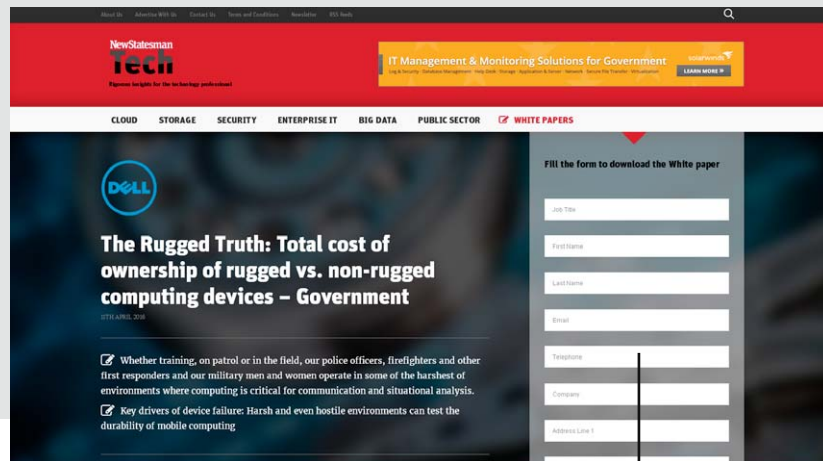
About Us Advertise With Us Contact Us Terms and Conditions Newsletter RSS Feeds

NewStatesman Tech

Rigorous insights for the technology professional

IT Management & Monitoring Solutions for Government

Log & Security · Database Management · Help Desk · Storage · Application & Server · Network · Secure File Transfer · Virtualization

solarwinds

LEARN MORE »

CLOUD STORAGE SECURITY ENTERPRISE IT BIG DATA PUBLIC SECTOR WHITE PAPERS

DELL

The Rugged Truth: Total cost of ownership of rugged vs. non-rugged computing devices – Government

15TH APRIL 2016

Whether training, on patrol or in the field, our police officers, firefighters and other first responders and our military men and women operate in some of the harshest of environments where computing is critical for communication and situational analysis.

Key drivers of device failure: Harsh and even hostile environments can test the durability of mobile computing

Fill the form to download the White paper

Job Title

First Name

Last Name

Email

Telephone

Company

Address Line 1